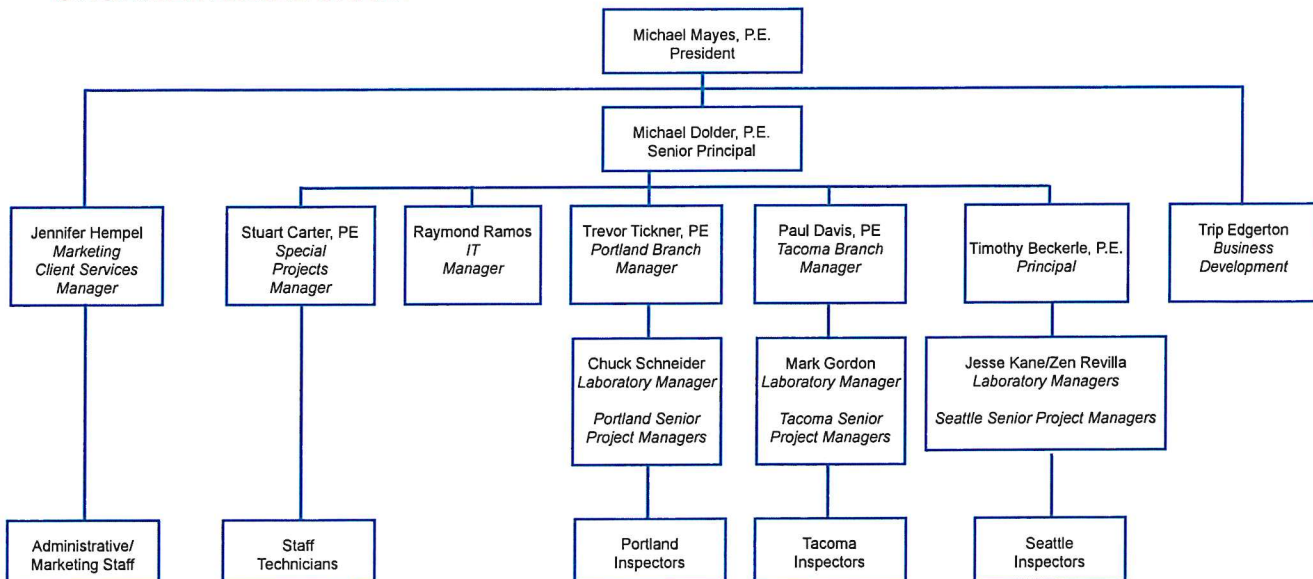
Michael Mayes, P.E.
President

Michael Dolder, P.E.
Senior Principal

Jennifer Hempel
Marketing
Client Services
Manager

Stuart Carter, PE
Special
Projects
Manager

Raymond Ramos
IT
Manager

Trevor Tickner, PE
Portland Branch
Manager

Paul Davis, PE
Tacoma Branch
Manager

Timothy Beckerle, P.E.
Principal

Trip Edgerton
Business
Development

Chuck Schneider
Laboratory Manager

Portland Senior
Project Managers

Mark Gordon
Laboratory Manager

Tacoma Senior
Project Managers

Jesse Kane/Zen Revilla
Laboratory Managers

Seattle Senior Project Managers

Administrative/
Marketing Staff

Staff
Technicians

Portland
Inspectors

Tacoma
Inspectors

Seattle
Inspectors